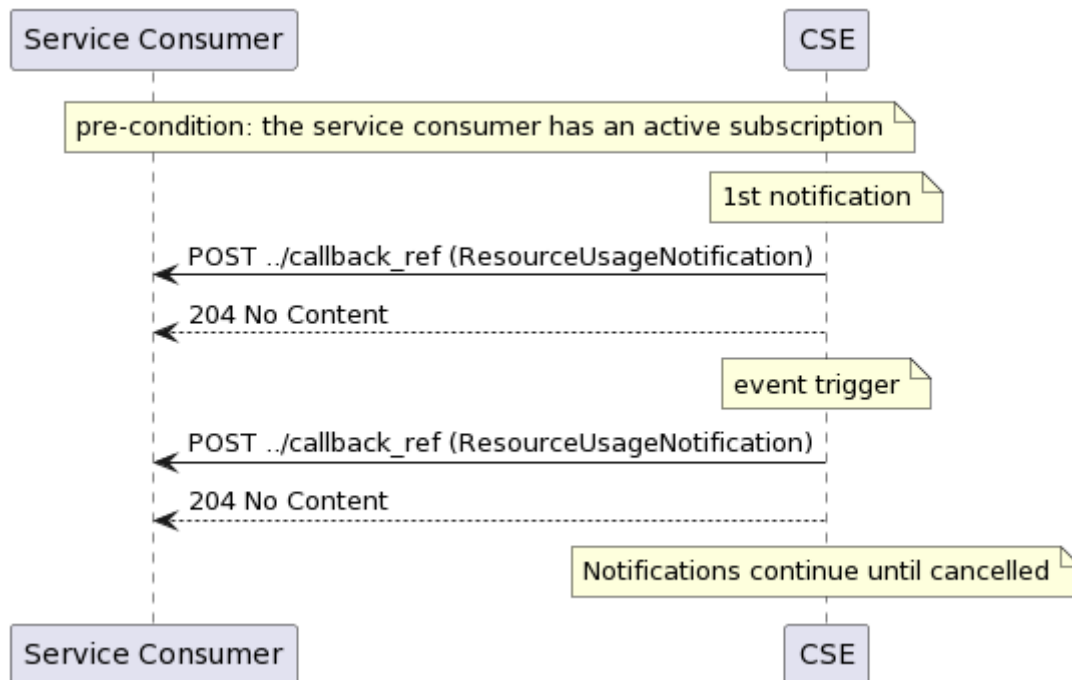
Service Consumer

CSE

pre-condition: the service consumer has an active subscription

1st notification

POST ../callback_ref (ResourceUsageNotification)

204 No Content

event trigger

POST ../callback_ref (ResourceUsageNotification)

204 No Content

Notifications continue until cancelled

Service Consumer

CSE